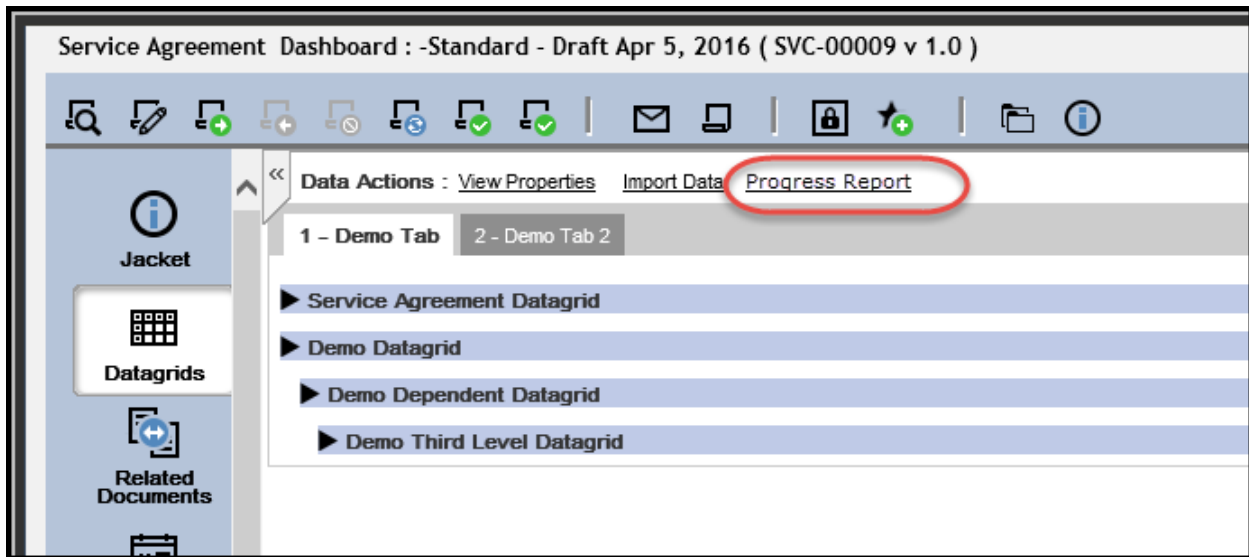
Service Agreement Dashboard : -Standard - Draft Apr 5, 2016 ( SVC-00009 v 1.0 )

Jacket

Datagrids

Related Documents

Data Actions : View Properties Import Data Progress Report

1 – Demo Tab

2 - Demo Tab 2

Service Agreement Datagrid

Demo Datagrid

Demo Dependent Datagrid

Demo Third Level Datagrid